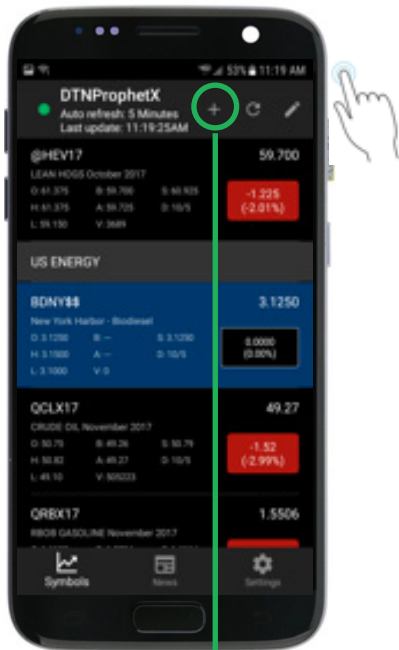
53% 11:19 AM

DTNProphetX
Auto refresh: 5 Minutes
Last update: 11:19:25AM

@HEV17
59.700
LEAN HOGS October 2017
O: 61.375 B: 59.700 S: 60.925
H: 61.375 A: 59.725 D: 10/5
L: 59.150 V: 3689
-1.225
(-2.01%)

US ENERGY

BDNY$$
3.1250
New York Harbor - Biodiesel
O: 3.1250 B: -- S: 3.1250
H: 3.1500 A: -- D: 10/5
L: 3.1000 V: 0
0.0000
(0.00%)

QCLX17
49.27
CRUDE OIL November 2017
O: 50.79 B: 49.26 S: 50.79
H: 50.82 A: 49.27 D: 10/5
L: 49.10 V: 505223
-1.52
(-2.99%)

QRBX17
1.5506
RBOB GASOLINE November 2017

Symbols
News
Settings